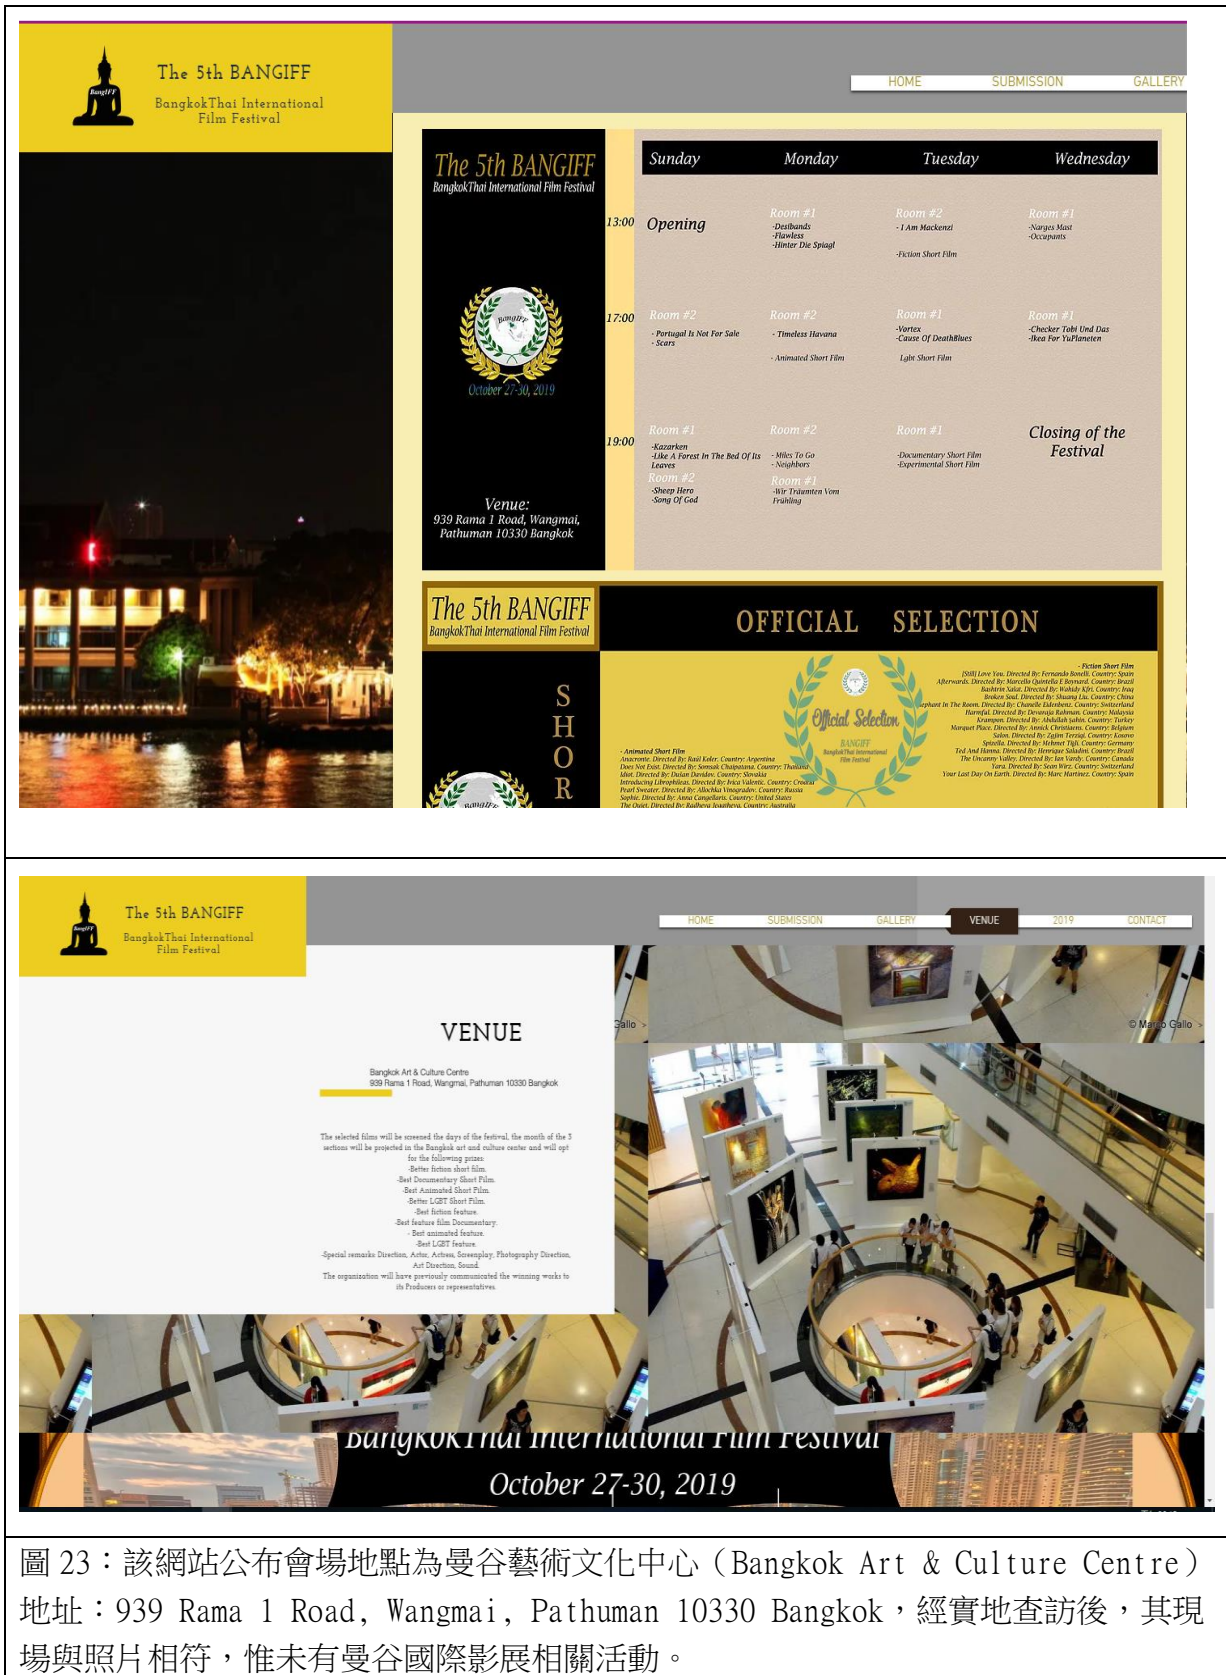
BangIFF

The 5th BANGIFF

BangkokThai International Film Festival

HOME SUBMISSION GALLERY

The 5th BANGIFF

BangkokThai International Film Festival

BangIFF

October 27-30, 2019

Venue:
939 Rama 1 Road, Wangmai, Pathuman 10330 Bangkok

| | Sunday | Monday | Tuesday | Wednesday |
|---|---|---|---|---|
| 13:00 | Opening | Room #1 -Desibands -Flawless -Hinter Die Spiagl | Room #2 - I Am Mackenzi -Fiction Short Film | Room #1 -Narges Mast -Occupants |
| 17:00 | Room #2 - Portugal Is Not For Sale - Scars | Room #2 - Timeless Havana - Animated Short Film | Room #1 -Vortex -Cause Of DeathBlues Lgbt Short Film | Room #1 -Checker Tobi Und Das -Ikea For YuPlaneten |
| 19:00 | Room #1 -Kazarken -Like A Forest In The Bed Of Its Leaves Room #2 -Sheep Hero -Song Of God | Room #2 - Miles To Go - Neighbors Room #1 -Wir Träumten Vom Frühling | Room #1 -Documentary Short Film -Experimental Short Film | Closing of the Festival |

The 5th BANGIFF

BangkokThai International Film Festival

OFFICIAL SELECTION

S H O R

Official Selection

BANGIFF BangkokThai International Film Festival

- Fiction Short Film
[Still] Love You. Directed By: Fernando Bonelli. Country: Spain
Afterwards. Directed By: Marcello Quintella E Boynard. Country: Brazil
Bashtrin Salat. Directed By: Wahidy Kifri. Country: Iraq
Broken Soul. Directed By: Shuang Liu. Country: China
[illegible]phant In The Room. Directed By: Chanelle Eidenbenz. Country: Switzerland
Harmful. Directed By: Devaraja Rahman. Country: Malaysia
Krampon. Directed By: Abdullah Şahin. Country: Turkey
Marquet Place. Directed By: Annick Christiaens. Country: Belgium
Salon. Directed By: Zgjim Terziqi. Country: Kosovo
Spizella. Directed By: Mehmet Tigli. Country: Germany
Ted And Hanna. Directed By: Henrique Saladini. Country: Brazil
The Uncanny Valley. Directed By: Ian Vandy. Country: Canada
Yara. Directed By: Sean Wirz. Country: Switzerland
Your Last Day On Earth. Directed By: Marc Martinez. Country: Spain

- Animated Short Film
Anacronte. Directed By: Raúl Keler. Country: Argentina
Does Not Exist. Directed By: Somsak Chaipatana. Country: Thailand
Idiot. Directed By: Dušan Davidov. Country: Slovakia
Introducing Librophleas. Directed By: Irica Valentic. Country: Croatia
Pearl Sweater. Directed By: Allochka Vinogradov. Country: Russia
Sophie. Directed By: Anna Cangellaris. Country: United States
The Quiet. Directed By: Radheya Jegatheva. Country: Australia

BangIFF

The 5th BANGIFF

BangkokThai International Film Festival

HOME SUBMISSION GALLERY VENUE 2019 CONTACT

VENUE

Bangkok Art & Culture Centre
939 Rama 1 Road, Wangmai, Pathuman 10330 Bangkok

The selected films will be screened the days of the festival, the month of the 3 sections will be projected in the Bangkok art and culture center and will opt for the following prizes:
-Better fiction short film.
-Best Documentary Short Film.
-Best Animated Short Film.
-Better LGBT Short Film.
-Best fiction feature.
-Best feature film Documentary.
- Best animated feature.
-Best LGBT feature.
-Special remarks: Direction, Actor, Actress, Screenplay, Photography Direction, Art Direction, Sound.
The organization will have previously communicated the winning works to its Producers or representatives.

Gallo

© Marco Gallo

BangkokThai International Film Festival

October 27-30, 2019

圖 23：該網站公布會場地點為曼谷藝術文化中心（Bangkok Art & Culture Centre）地址：939 Rama 1 Road, Wangmai, Pathuman 10330 Bangkok，經實地查訪後，其現場與照片相符，惟未有曼谷國際影展相關活動。